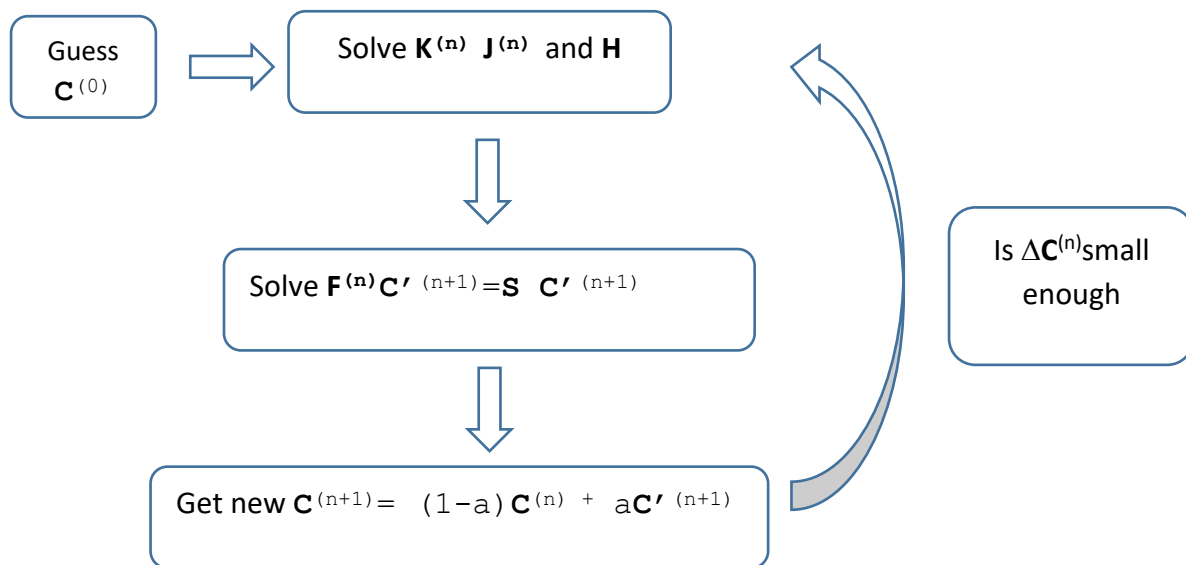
Guess $\mathbf{C}^{(0)}$

Solve $\mathbf{K}^{(n)}$ $\mathbf{J}^{(n)}$ and $\mathbf{H}$

Solve $\mathbf{F}^{(n)}\mathbf{C'}^{(n+1)}=\mathbf{S}\ \mathbf{C'}^{(n+1)}$

Get new $\mathbf{C}^{(n+1)}=\ (1-a)\mathbf{C}^{(n)}+a\mathbf{C'}^{(n+1)}$

Is $\Delta\mathbf{C}^{(n)}$small enough